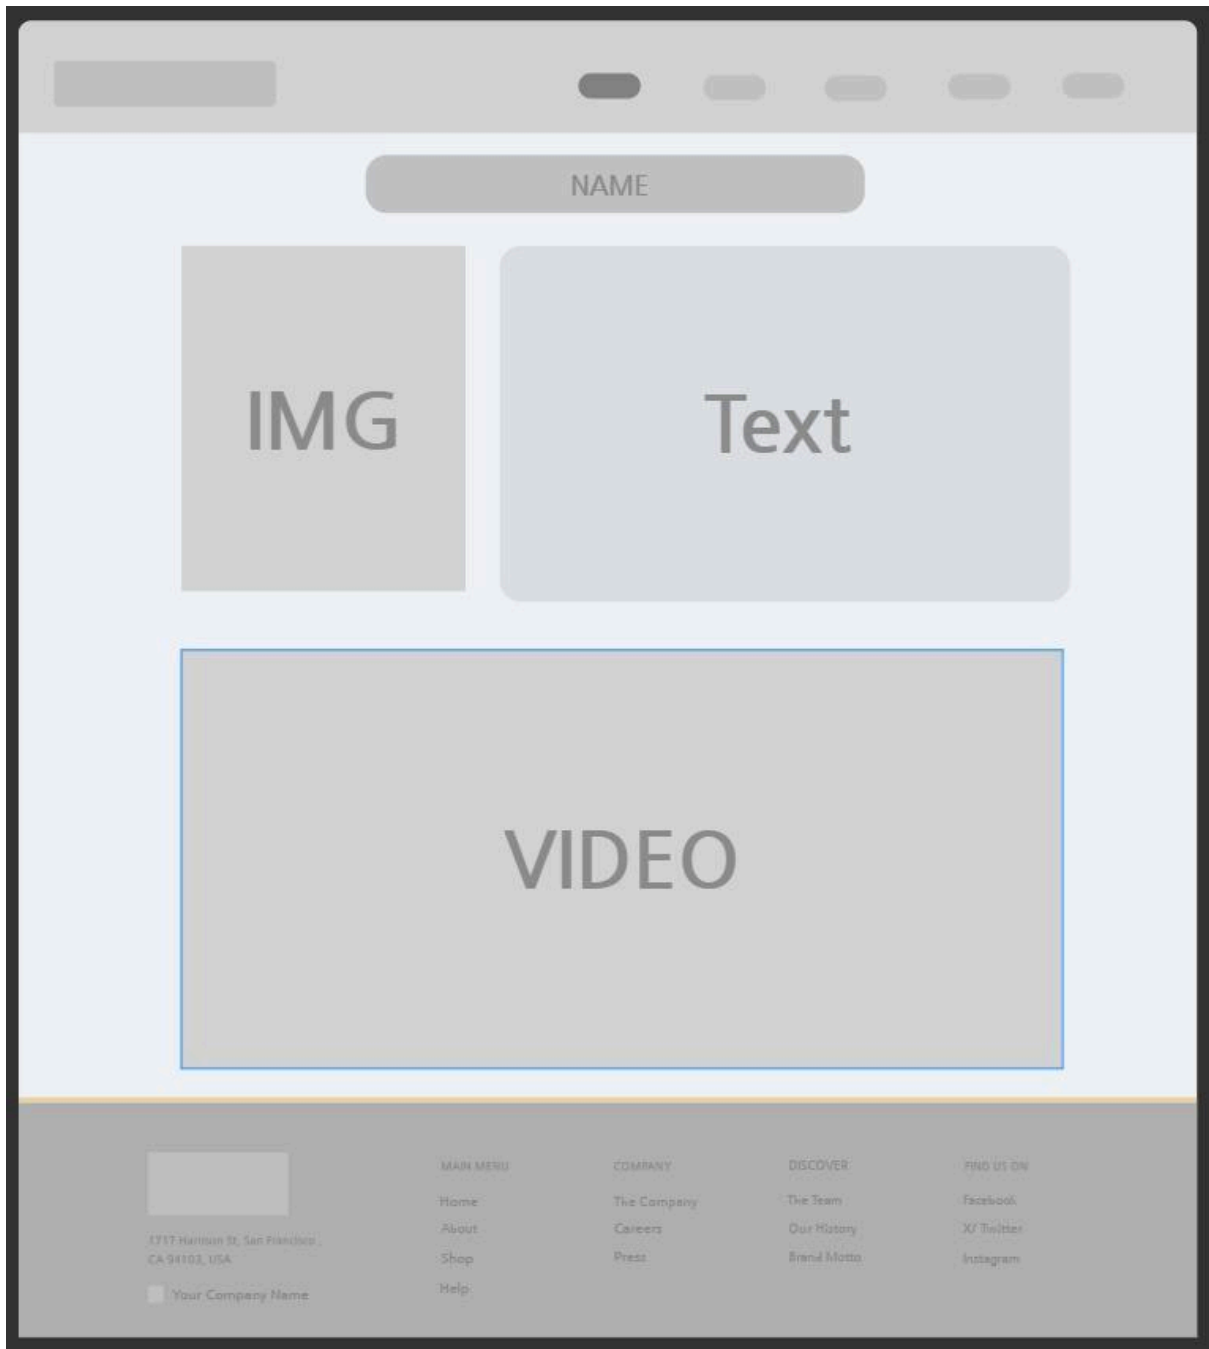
NAME

IMG

Text

VIDEO

1717 Harrison St, San Francisco, CA 94103, USA

Your Company Name

MAIN MENU
Home
About
Shop
Help

COMPANY
The Company
Careers
Press

DISCOVER
The Team
Our History
Brand Motto

FIND US ON
Facebook
X/ Twitter
Instagram